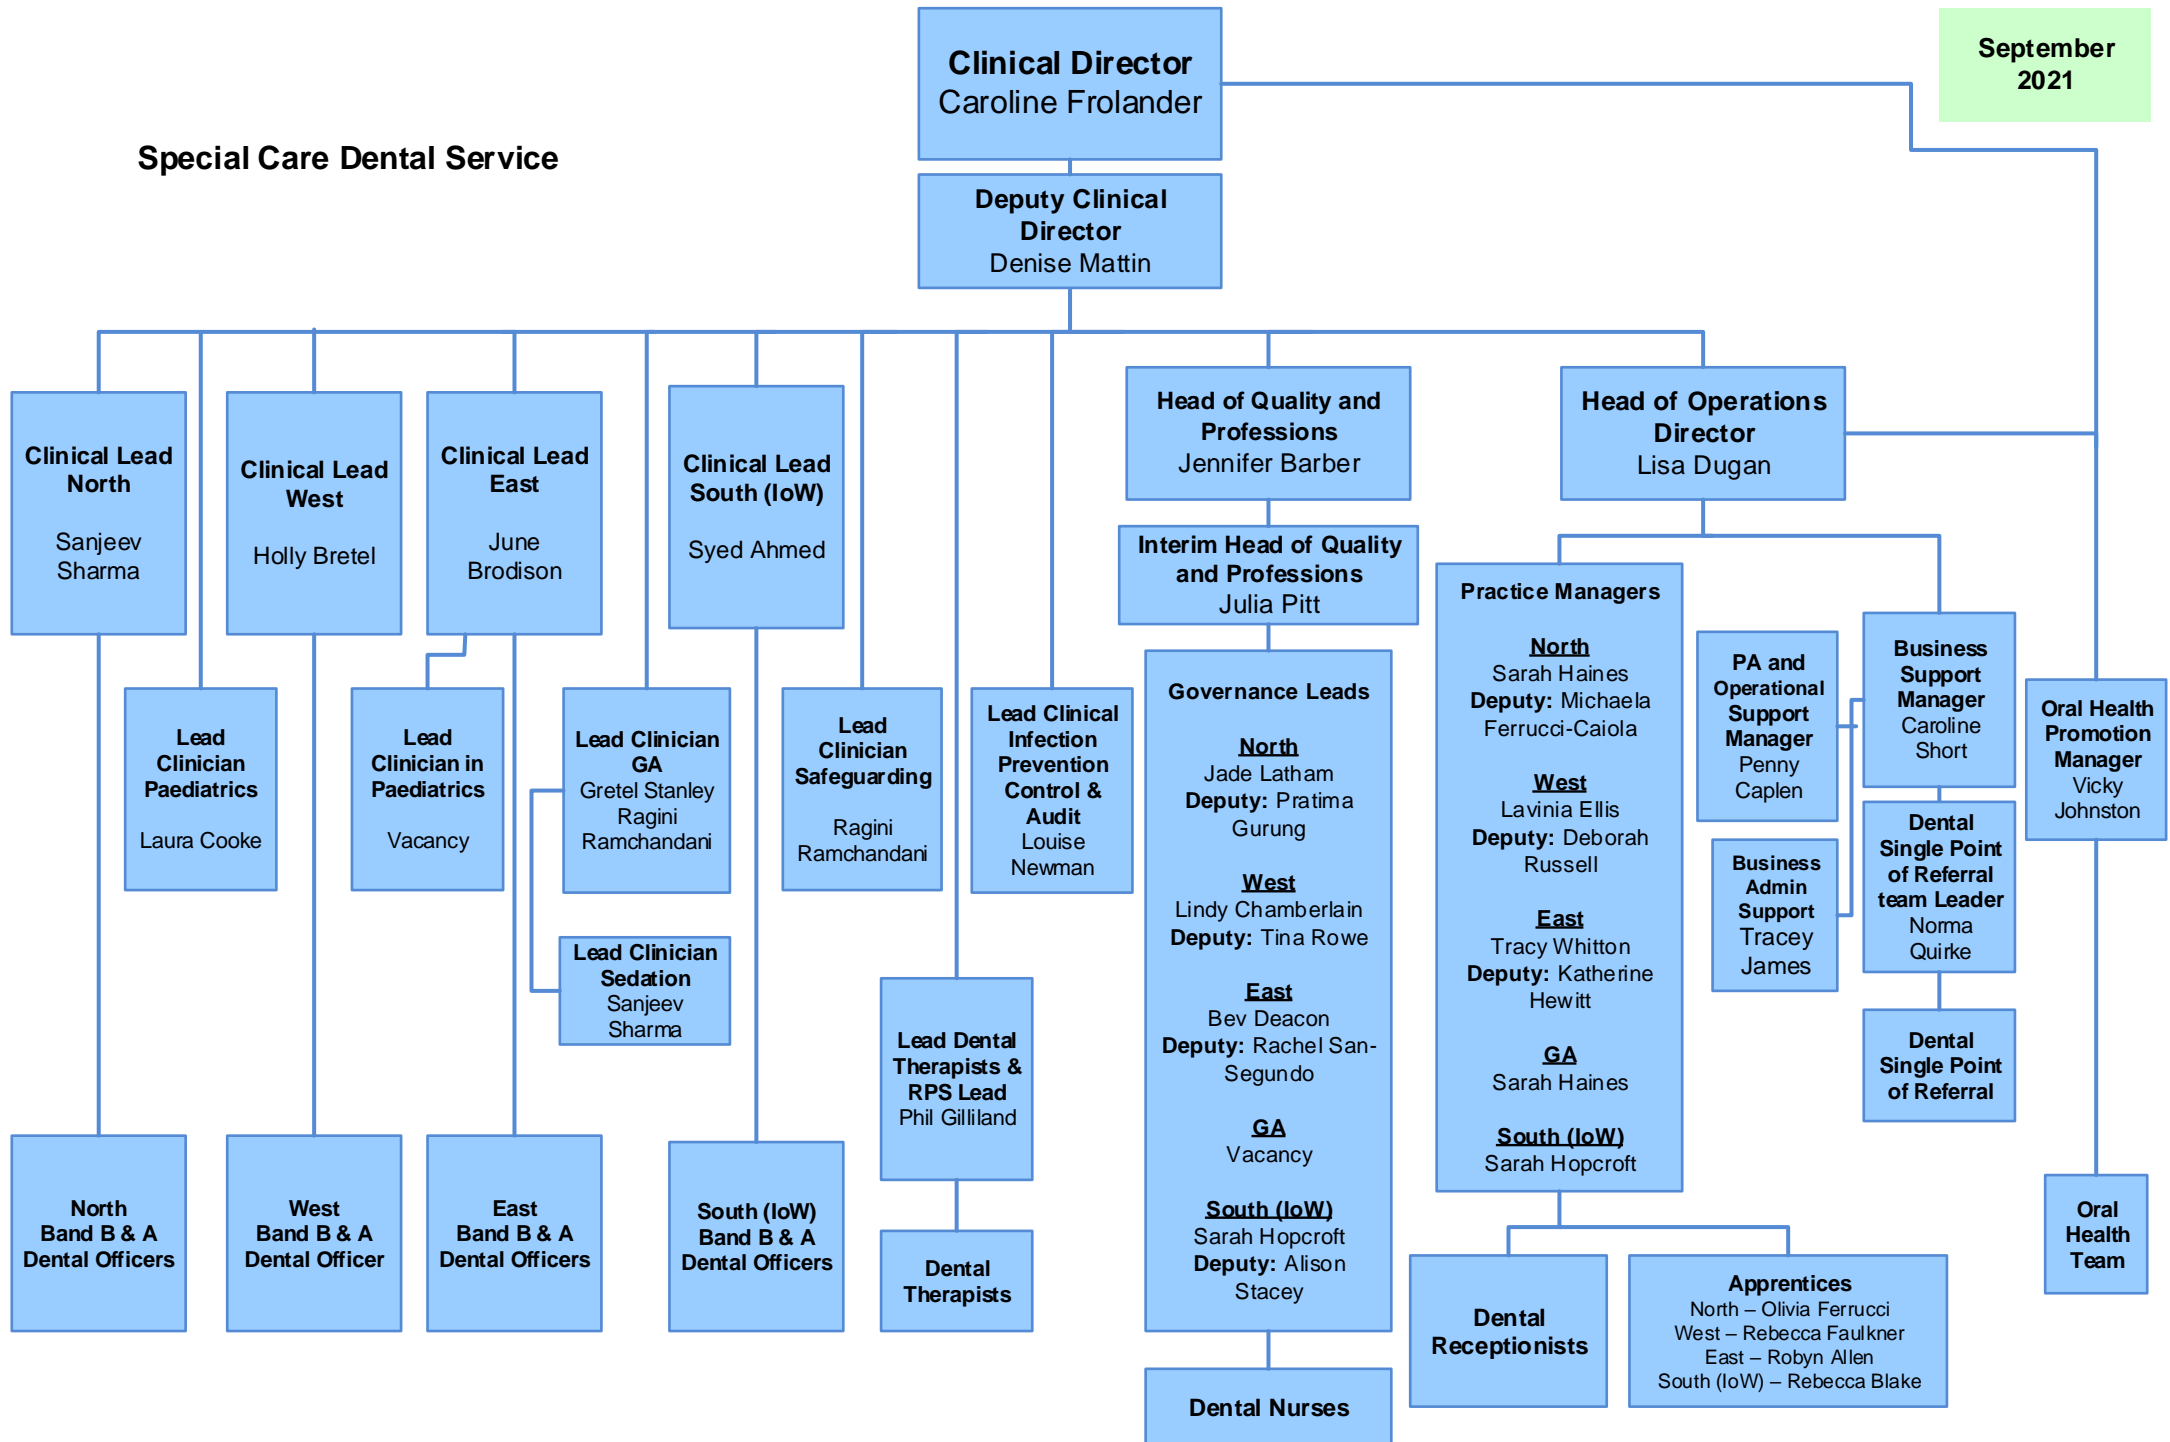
Clinical Director
Caroline Frolander

September 2021

Special Care Dental Service

Deputy Clinical Director
Denise Mattin

Clinical Lead North
Sanjeev Sharma

Clinical Lead West
Holly Bretel

Clinical Lead East
June Brodison

Clinical Lead South (IoW)
Syed Ahmed

Head of Quality and Professions
Jennifer Barber

Head of Operations Director
Lisa Dugan

Interim Head of Quality and Professions
Julia Pitt

Lead Clinician Paediatrics
Laura Cooke

Lead Clinician in Paediatrics
Vacancy

Lead Clinician GA
Gretel Stanley
Ragini Ramchandani

Lead Clinician Safeguarding
Ragini Ramchandani

Lead Clinical Infection Prevention Control & Audit
Louise Newman

Governance Leads

North
Jade Latham
Deputy: Pratima Gurung

West
Lindy Chamberlain
Deputy: Tina Rowe

East
Bev Deacon
Deputy: Rachel San-Segundo

GA
Vacancy

South (IoW)
Sarah Hopcroft
Deputy: Alison Stacey

Practice Managers

North
Sarah Haines
Deputy: Michaela Ferrucci-Caiola

West
Lavinia Ellis
Deputy: Deborah Russell

East
Tracy Whitton
Deputy: Katherine Hewitt

GA
Sarah Haines

South (IoW)
Sarah Hopcroft

PA and Operational Support Manager
Penny Caplen

Business Support Manager
Caroline Short

Oral Health Promotion Manager
Vicky Johnston

Business Admin Support
Tracey James

Dental Single Point of Referral team Leader
Norma Quirke

Dental Single Point of Referral

Lead Clinician Sedation
Sanjeev Sharma

Lead Dental Therapists & RPS Lead
Phil Gilliland

North Band B & A Dental Officers

West Band B & A Dental Officer

East Band B & A Dental Officers

South (IoW) Band B & A Dental Officers

Dental Therapists

Dental Receptionists

Apprentices
North – Olivia Ferrucci
West – Rebecca Faulkner
East – Robyn Allen
South (IoW) – Rebecca Blake

Oral Health Team

Dental Nurses